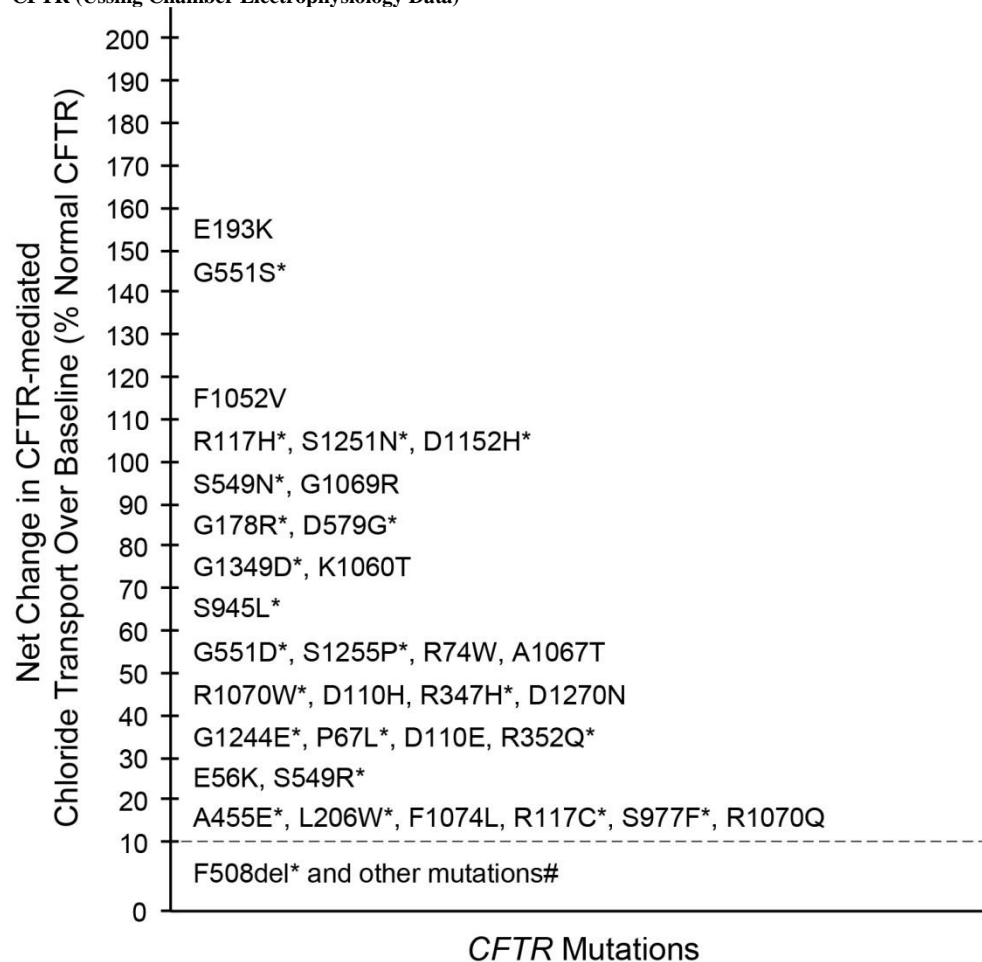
CFTR (Ussing Chamber Electrophysiology Data)

Net Change in CFTR-mediated Chloride Transport Over Baseline (% Normal CFTR)

200
190
180
170
160
150
140
130
120
110
100
90
80
70
60
50
40
30
20
10
0

E193K
G551S*
F1052V
R117H*, S1251N*, D1152H*
S549N*, G1069R
G178R*, D579G*
G1349D*, K1060T
S945L*
G551D*, S1255P*, R74W, A1067T
R1070W*, D110H, R347H*, D1270N
G1244E*, P67L*, D110E, R352Q*
E56K, S549R*
A455E*, L206W*, F1074L, R117C*, S977F*, R1070Q
F508del* and other mutations#

CFTR Mutations